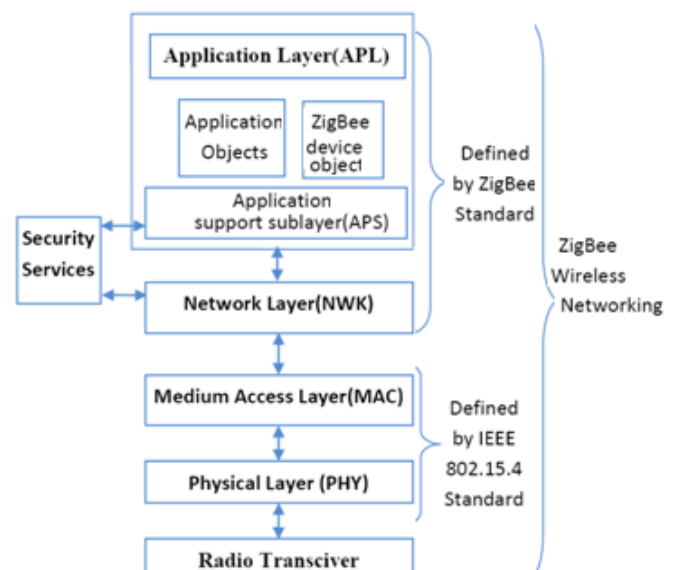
Application Layer(APL)

Application Objects

ZigBee device object

Application support sublayer(APS)

Security Services

Network Layer(NWK)

Defined by ZigBee Standard

ZigBee Wireless Networking

Medium Access Layer(MAC)

Physical Layer (PHY)

Defined by IEEE 802.15.4 Standard

Radio Transciver